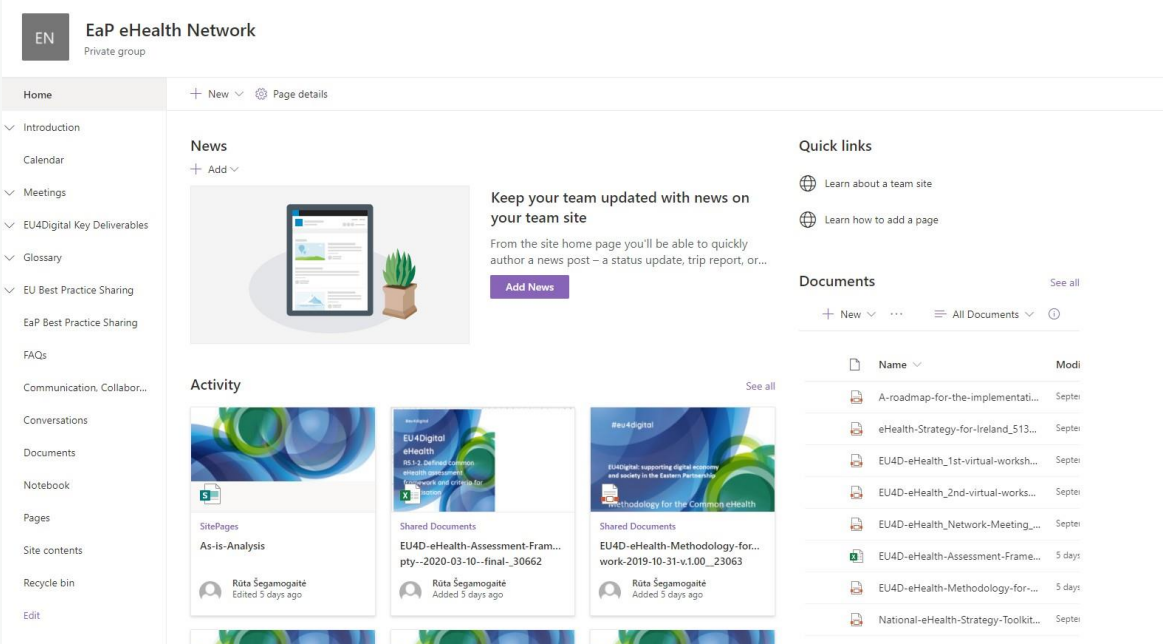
EN

EaP eHealth Network
Private group

Home
Introduction
Calendar
Meetings
EU4Digital Key Deliverables
Glossary
EU Best Practice Sharing
EaP Best Practice Sharing
FAQs
Communication, Collabor...
Conversations
Documents
Notebook
Pages
Site contents
Recycle bin
Edit

+ New ∨ Page details

News
+ Add ∨

Keep your team updated with news on your team site

From the site home page you'll be able to quickly author a news post – a status update, trip report, or...

Add News

Activity

See all

SitePages
As-is-Analysis
Rūta Šegamogaitė
Edited 5 days ago

EU4Digital
eHealth
R5.1-2. Defined common eHealth assessment framework and criteria for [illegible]
Shared Documents
EU4D-eHealth-Assessment-Fram...pty--2020-03-10--final-_30662
Rūta Šegamogaitė
Added 5 days ago

#eu4digital
EU4Digital: supporting digital economy and society in the Eastern Partnership
Methodology for the Common eHealth
Shared Documents
EU4D-eHealth-Methodology-for...work-2019-10-31-v.1.00__23063
Rūta Šegamogaitė
Added 5 days ago

Quick links
Learn about a team site
Learn how to add a page

Documents
See all
+ New ∨ ··· All Documents ∨

Name ∨ | Modi
A-roadmap-for-the-implementati... | Septe
eHealth-Strategy-for-Ireland_513... | Septe
EU4D-eHealth_1st-virtual-worksh... | Septe
EU4D-eHealth_2nd-virtual-works... | Septe
EU4D-eHealth_Network-Meeting_... | Septe
EU4D-eHealth-Assessment-Frame... | 5 days
EU4D-eHealth-Methodology-for-... | 5 days
National-eHealth-Strategy-Toolkit... | Septe